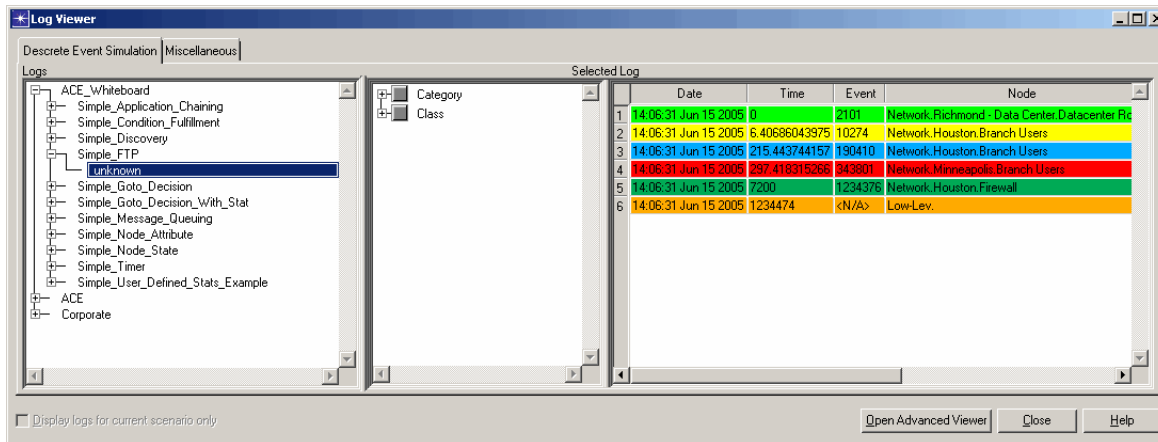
Log Viewer

Descrete Event Simulation | Miscellaneous

Logs

ACE_Whiteboard
Simple_Application_Chaining
Simple_Condition_Fulfillment
Simple_Discovery
Simple_FTP
unknown
Simple_Goto_Decision
Simple_Goto_Decision_With_Stat
Simple_Message_Queuing
Simple_Node_Attribute
Simple_Node_State
Simple_Timer
Simple_User_Defined_Stats_Example
ACE
Corporate

Category
Class

Selected Log

| | Date | Time | Event | Node |
|---|---|---|---|---|
| 1 | 14:06:31 Jun 15 2005 | 0 | 2101 | Network.Richmond - Data Center.Datacenter Ro |
| 2 | 14:06:31 Jun 15 2005 | 6.40686043975 | 10274 | Network.Houston.Branch Users |
| 3 | 14:06:31 Jun 15 2005 | 215.443744157 | 190410 | Network.Houston.Branch Users |
| 4 | 14:06:31 Jun 15 2005 | 297.418315266 | 343801 | Network.Minneapolis.Branch Users |
| 5 | 14:06:31 Jun 15 2005 | 7200 | 1234376 | Network.Houston.Firewall |
| 6 | 14:06:31 Jun 15 2005 | 1234474 | <N/A> | Low-Lev. |

Display logs for current scenario only

Open Advanced Viewer | Close | Help